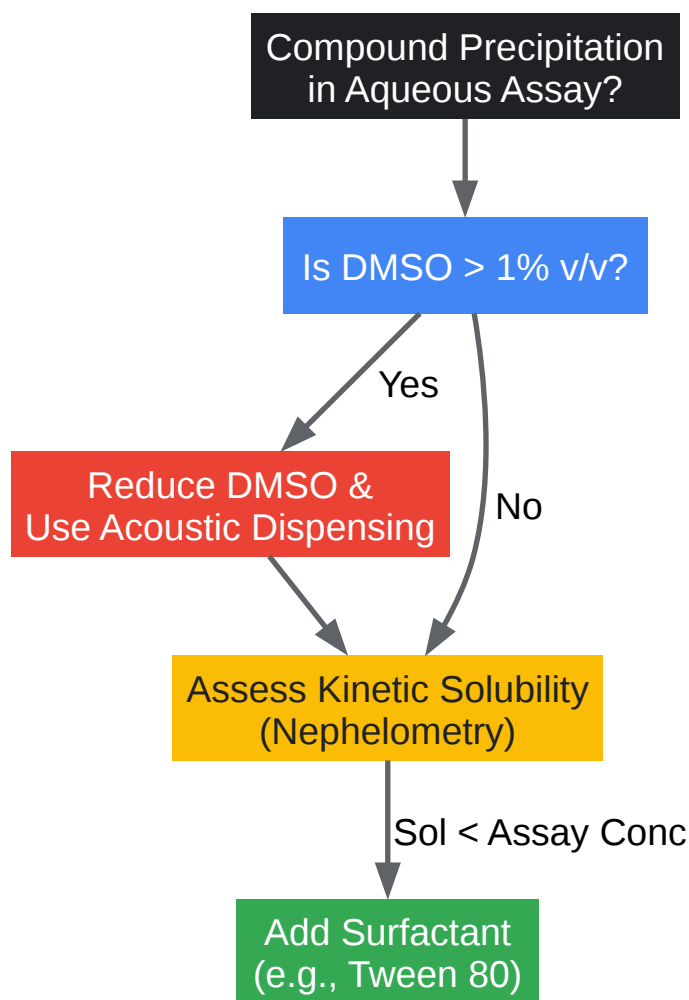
Compound Precipitation in Aqueous Assay?

Is DMSO > 1% v/v?

Yes

No

Reduce DMSO & Use Acoustic Dispensing

Assess Kinetic Solubility (Nephelometry)

Sol < Assay Conc

Add Surfactant (e.g., Tween 80)